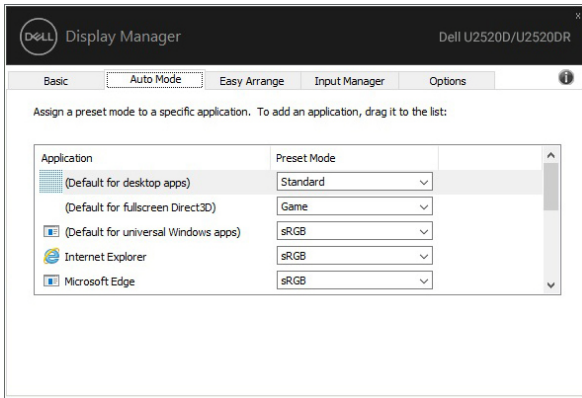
DELL Display Manager Dell U2520D/U2520DR

Basic Auto Mode Easy Arrange Input Manager Options

Assign a preset mode to a specific application. To add an application, drag it to the list:

| Application | Preset Mode |
|---|---|
| (Default for desktop apps) | Standard |
| (Default for fullscreen Direct3D) | Game |
| (Default for universal Windows apps) | sRGB |
| Internet Explorer | sRGB |
| Microsoft Edge | sRGB |